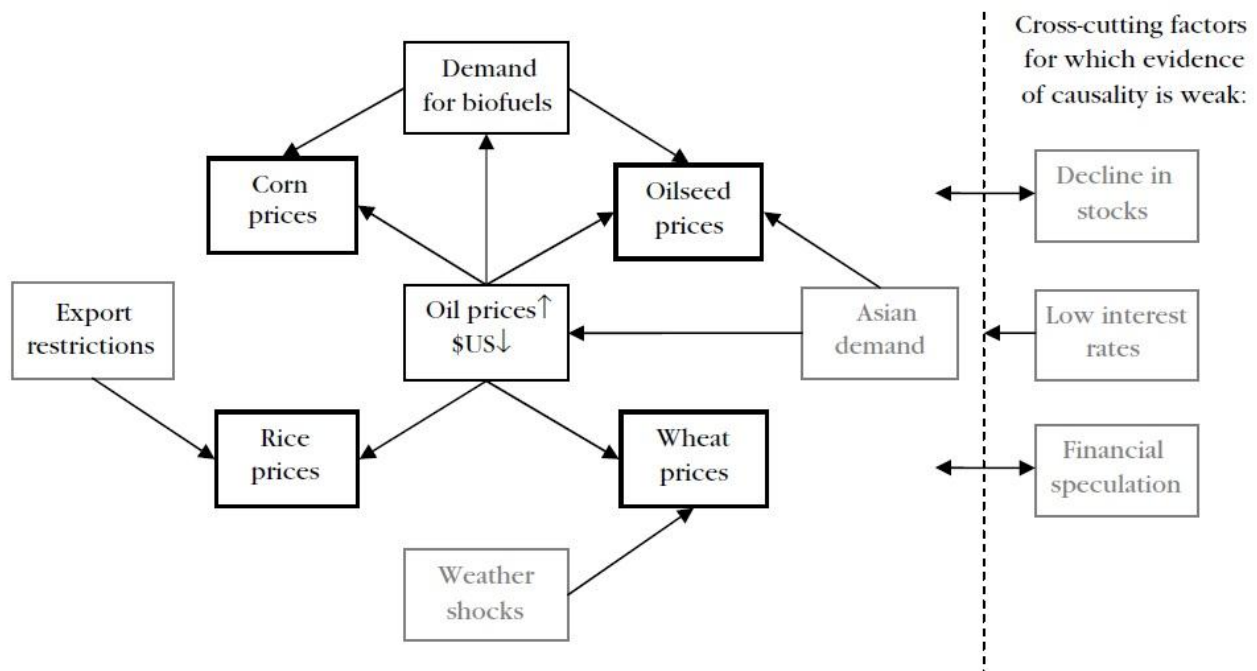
Demand for biofuels

Corn prices

Oilseed prices

Export restrictions

Oil prices↑ \$US↓

Asian demand

Rice prices

Wheat prices

Weather shocks

Cross-cutting factors for which evidence of causality is weak:

Decline in stocks

Low interest rates

Financial speculation